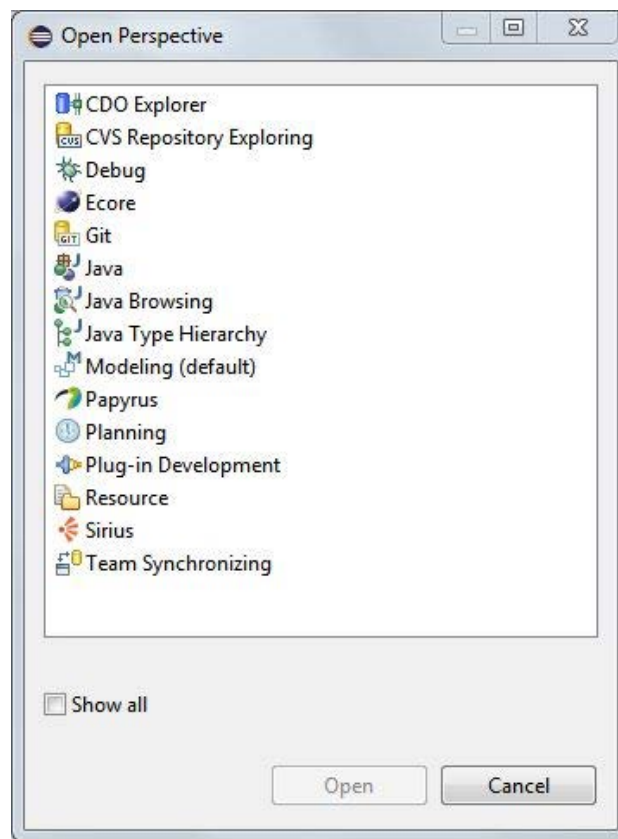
Open Perspective

CDO Explorer
CVS Repository Exploring
Debug
Ecore
Git
Java
Java Browsing
Java Type Hierarchy
Modeling (default)
Papyrus
Planning
Plug-in Development
Resource
Sirius
Team Synchronizing

Show all

Open
Cancel